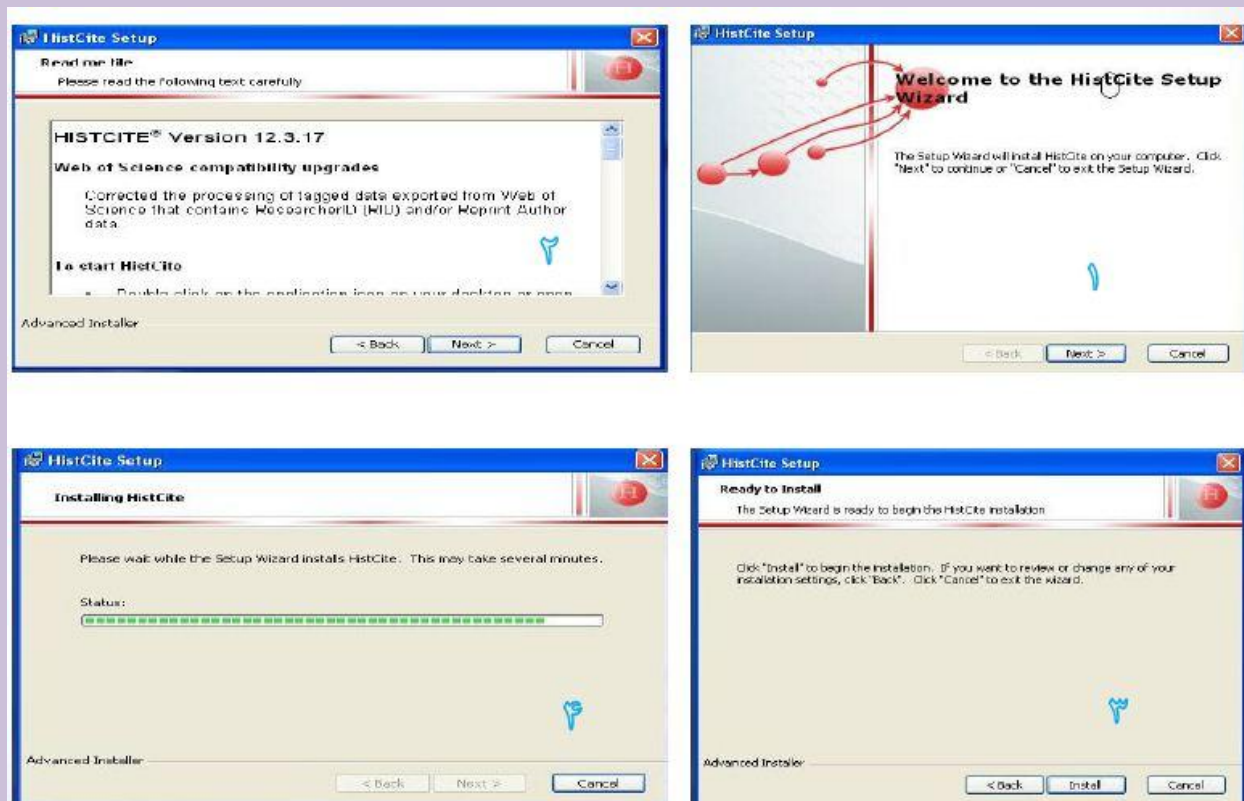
HistCite Setup

Read me file
Please read the following text carefully

HISTCITE® Version 12.3.17

Web of Science compatibility upgrades

Corrected the processing of tagged data exported from Web of Science that contains ResearcherID (RID) and/or Reprint Author data.

۲

To start HistCite

• Double click on the application icon on your desktop or open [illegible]

Advanced Installer

< Back Next > Cancel

HistCite Setup

Welcome to the HistCite Setup Wizard

The Setup Wizard will install HistCite on your computer. Click "Next" to continue or "Cancel" to exit the Setup Wizard.

۱

< Back Next > Cancel

HistCite Setup

Installing HistCite

Please wait while the Setup Wizard installs HistCite. This may take several minutes.

Status:

۴

Advanced Installer

< Back Next > Cancel

HistCite Setup

Ready to Install
The Setup Wizard is ready to begin the HistCite installation

Click "Install" to begin the installation. If you want to review or change any of your installation settings, click "Back". Click "Cancel" to exit the wizard.

۳

Advanced Installer

< Back Install Cancel